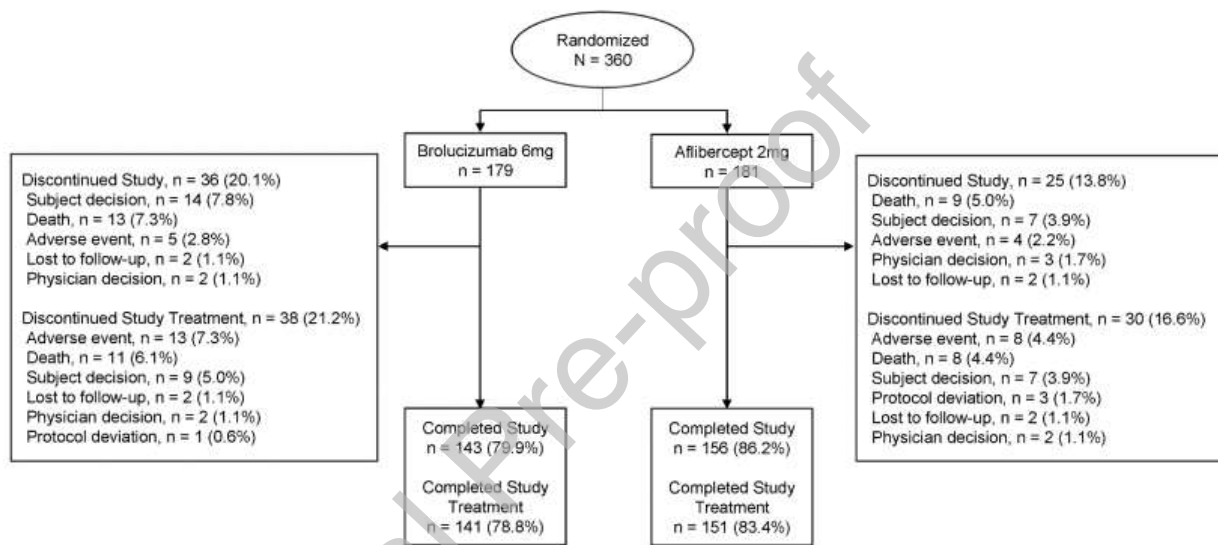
Randomized
N = 360

Brolucizumab 6mg
n = 179

Aflibercept 2mg
n = 181

Discontinued Study, n = 36 (20.1%)
Subject decision, n = 14 (7.8%)
Death, n = 13 (7.3%)
Adverse event, n = 5 (2.8%)
Lost to follow-up, n = 2 (1.1%)
Physician decision, n = 2 (1.1%)

Discontinued Study Treatment, n = 38 (21.2%)
Adverse event, n = 13 (7.3%)
Death, n = 11 (6.1%)
Subject decision, n = 9 (5.0%)
Lost to follow-up, n = 2 (1.1%)
Physician decision, n = 2 (1.1%)
Protocol deviation, n = 1 (0.6%)

Discontinued Study, n = 25 (13.8%)
Death, n = 9 (5.0%)
Subject decision, n = 7 (3.9%)
Adverse event, n = 4 (2.2%)
Physician decision, n = 3 (1.7%)
Lost to follow-up, n = 2 (1.1%)

Discontinued Study Treatment, n = 30 (16.6%)
Adverse event, n = 8 (4.4%)
Death, n = 8 (4.4%)
Subject decision, n = 7 (3.9%)
Protocol deviation, n = 3 (1.7%)
Lost to follow-up, n = 2 (1.1%)
Physician decision, n = 2 (1.1%)

Completed Study
n = 143 (79.9%)

Completed Study
Treatment
n = 141 (78.8%)

Completed Study
n = 156 (86.2%)

Completed Study
Treatment
n = 151 (83.4%)

Journal Pre-proof